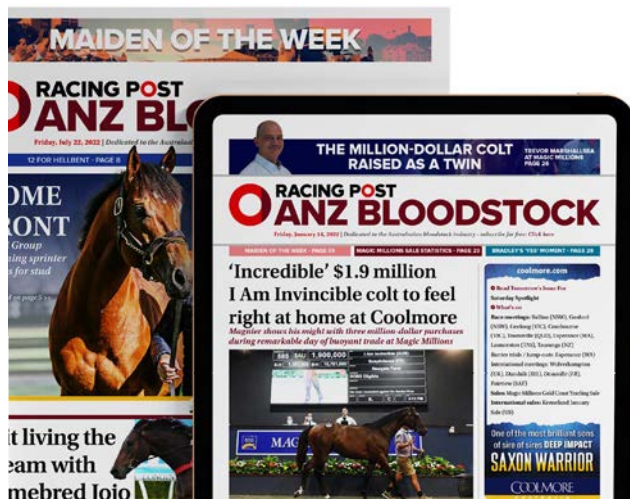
MAIDEN OF THE WEEK

RACING POST
ANZ BL

Friday, July 22, 2022 | Dedicated to the Australasi

12 FOR HELLBENT - PAGE 8

OME
RONT
Group
ing sprinter
s for stud

it living the
eam with
mebred Jojo

THE MILLION-DOLLAR COLT RAISED AS A TWIN

TREVOR MARSHALLSEA AT MAGIC MILLIONS PAGE 28

RACING POST
ANZ BLOODSTOCK

Friday, January 14, 2022 | Dedicated to the Australasian bloodstock industry - subscribe for free: Click here

MAIDEN OF THE WEEK - PAGE 23

MAGIC MILLIONS SALE STATISTICS - PAGE 22

BRADLEY'S 'YES' MOMENT - PAGE 28

'Incredible' $1.9 million I Am Invincible colt to feel right at home at Coolmore

Magnier shows his might with three million-dollar purchases during remarkable day of buoyant trade at Magic Millions

coolmore.com

Read Tomorrow's Issue For
Saturday Spotlight
What's on

Race meetings: Ballina (NSW), Gosford (NSW), Geelong (VIC), Cranbourne (VIC), Townsville (QLD), Esperance (WA), Launceston (TAS), Tauranga (NZ)

Barrier trials / Jump-outs: Esperance (WA)
International meetings: Wolverhampton (UK), Dundalk (IRE), Deauville (FR), Fairview (SAF)
Sales: Magic Millions Gold Coast Yearling Sale
International sales: Keeneland January Sale (US)

One of the most brilliant sons of sire of sires DEEP IMPACT
SAXON WARRIOR
COOLMORE

1,900,000

MAG